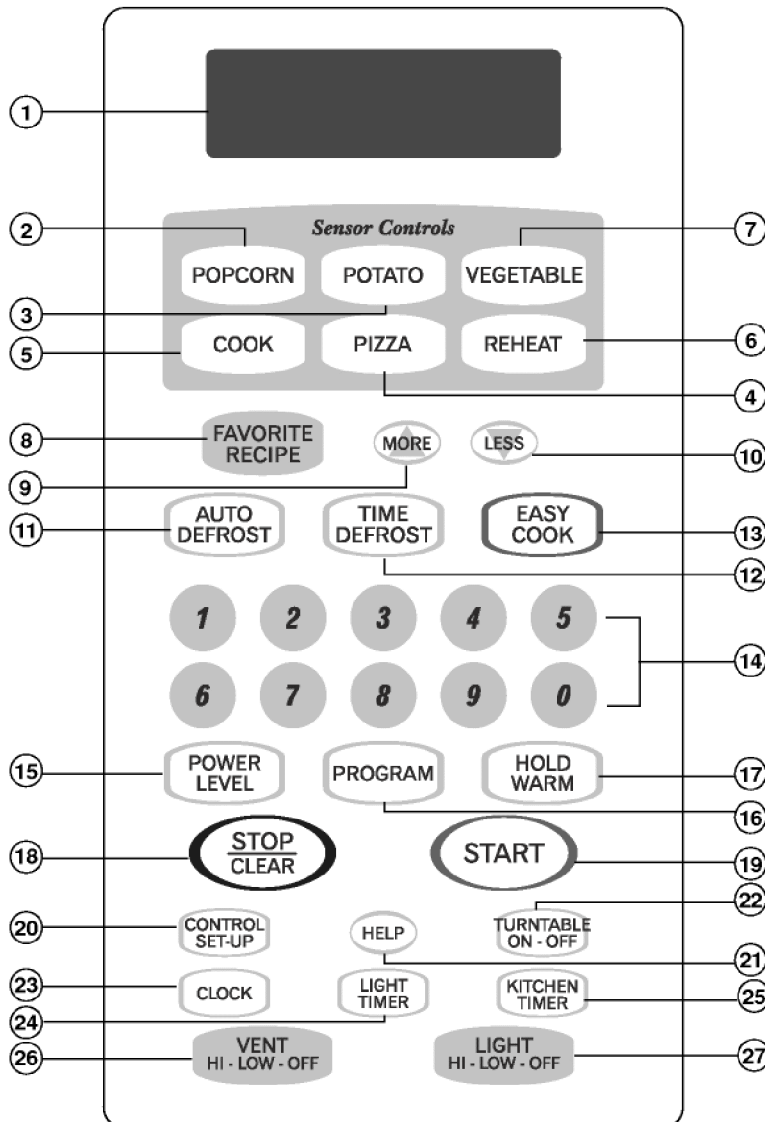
1

Sensor Controls

2 POPCORN
POTATO
VEGETABLE 7
3
5 COOK
PIZZA
REHEAT 6
4

8 FAVORITE RECIPE
MORE
LESS 10
9

11 AUTO DEFROST
TIME DEFROST
EASY COOK 13
12

1 2 3 4 5
6 7 8 9 0
14

15 POWER LEVEL
PROGRAM
HOLD WARM 17
16

18 STOP/CLEAR
START 19

22
20 CONTROL SET-UP
HELP
TURNTABLE ON - OFF
21

23 CLOCK
LIGHT TIMER
KITCHEN TIMER 25
24

26 VENT HI - LOW - OFF
LIGHT HI - LOW - OFF 27